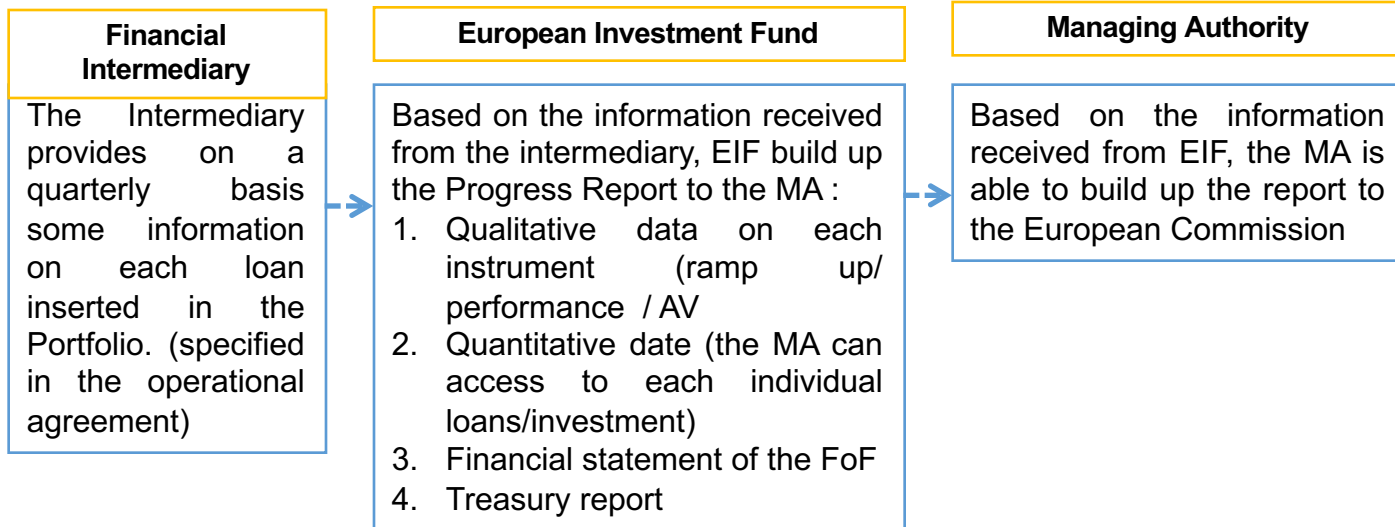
Financial Intermediary

The Intermediary provides on a quarterly basis some information on each loan inserted in the Portfolio. (specified in the operational agreement)

European Investment Fund

Based on the information received from the intermediary, EIF build up the Progress Report to the MA :

1. Qualitative data on each instrument (ramp up/ performance / AV
2. Quantitative date (the MA can access to each individual loans/investment)
3. Financial statement of the FoF
4. Treasury report

Managing Authority

Based on the information received from EIF, the MA is able to build up the report to the European Commission